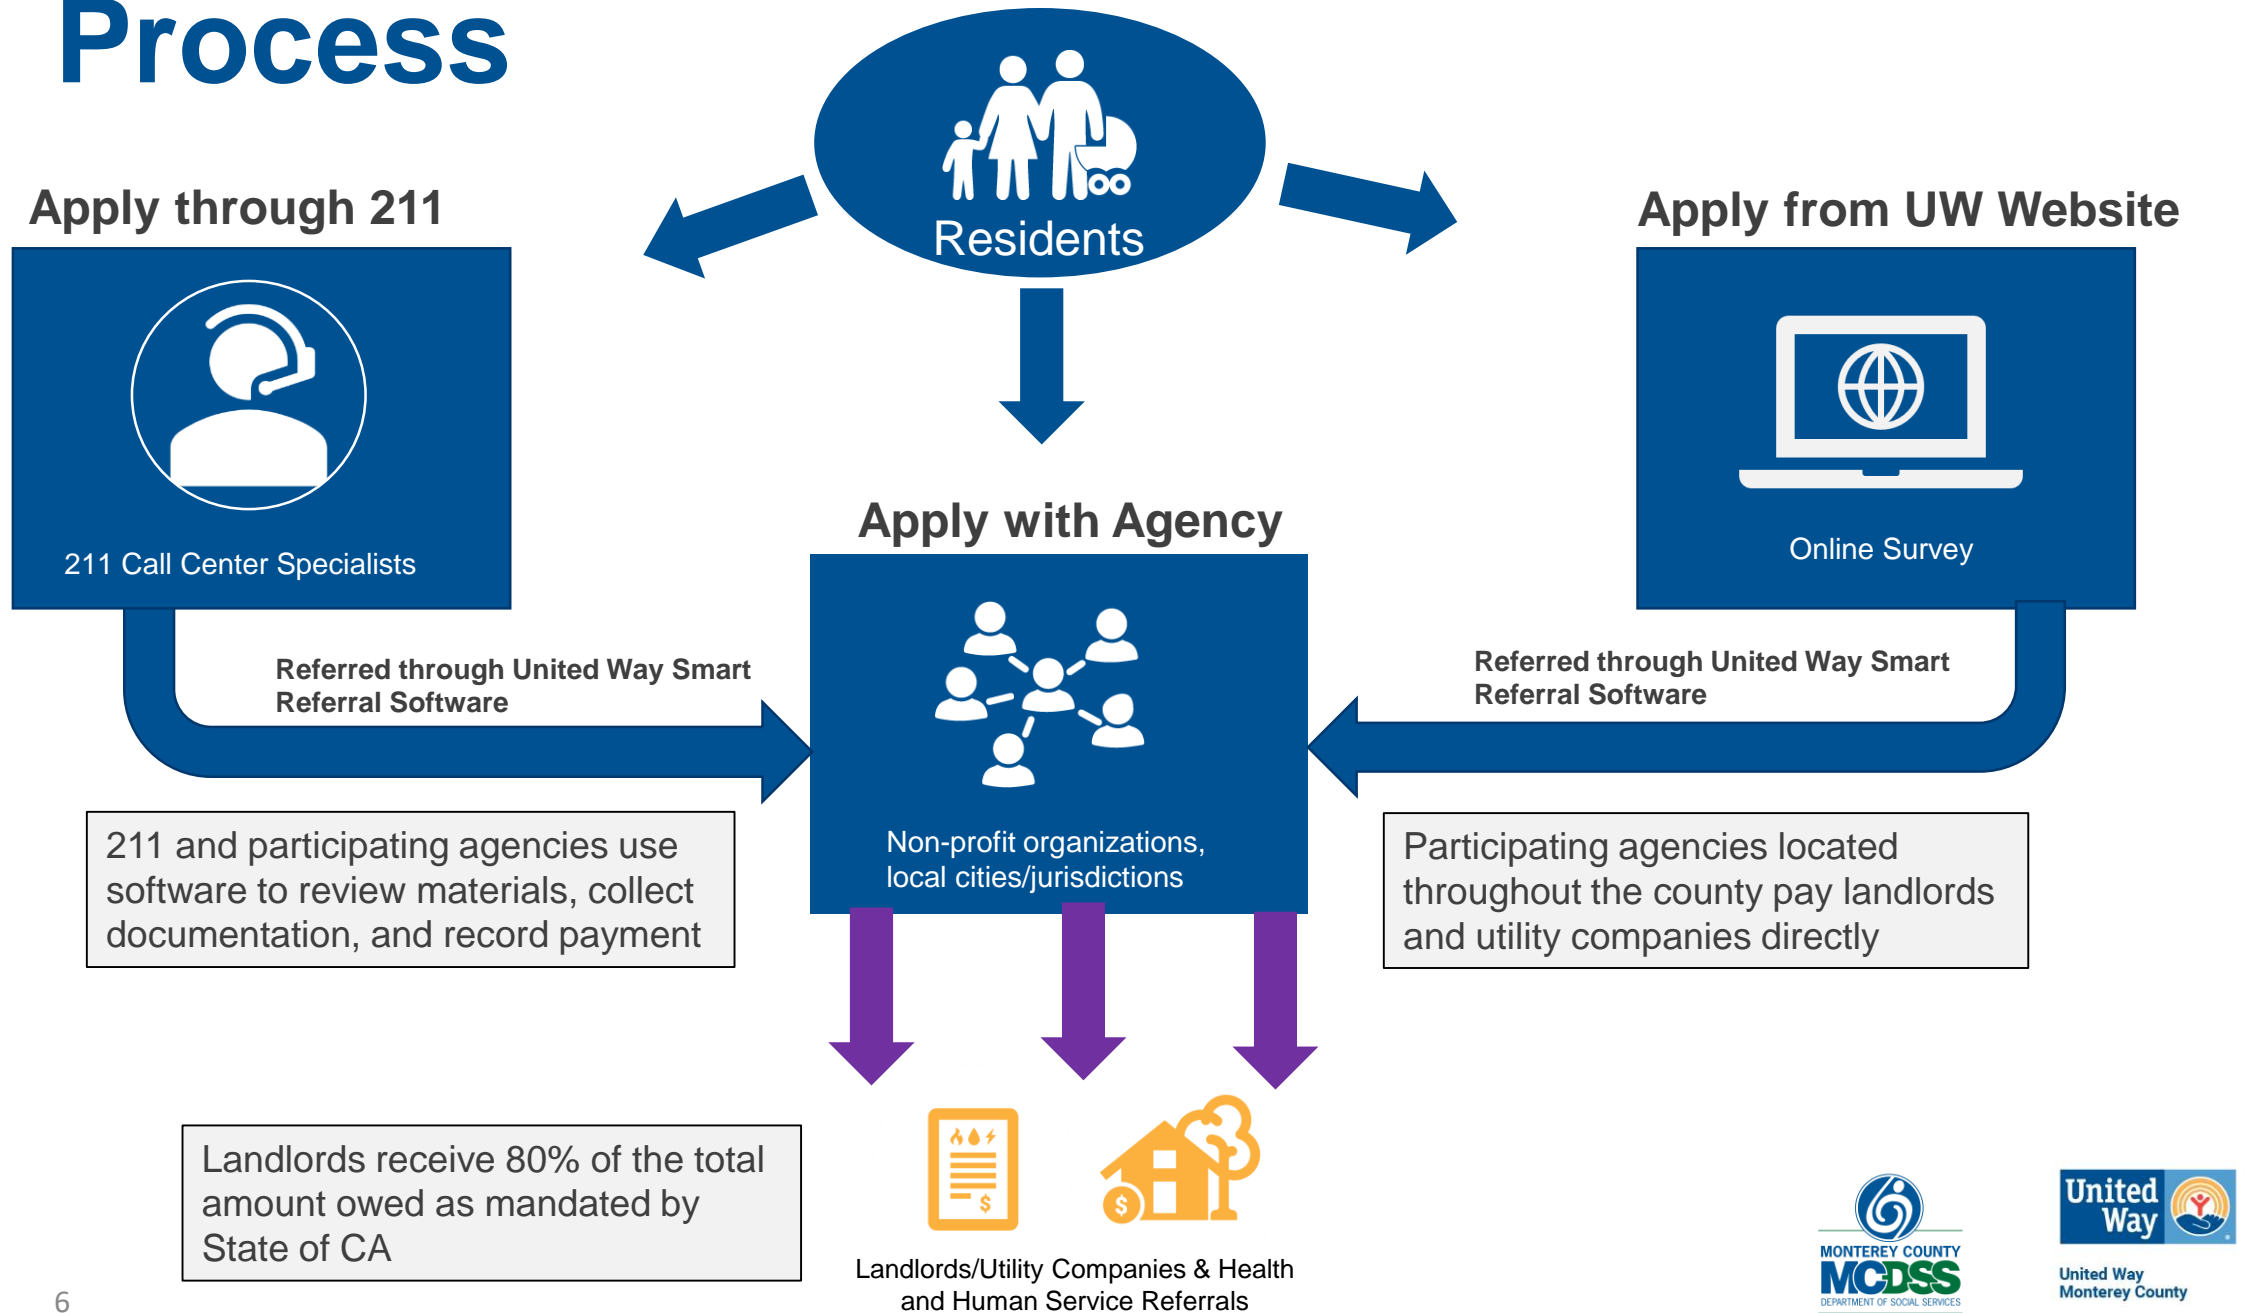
Process

Residents

Apply through 211

211 Call Center Specialists

Apply from UW Website

Online Survey

Apply with Agency

Non-profit organizations, local cities/jurisdictions

Referred through United Way Smart Referral Software

Referred through United Way Smart Referral Software

211 and participating agencies use software to review materials, collect documentation, and record payment

Participating agencies located throughout the county pay landlords and utility companies directly

Landlords receive 80% of the total amount owed as mandated by State of CA

Landlords/Utility Companies & Health and Human Service Referrals

MONTEREY COUNTY MCDSS DEPARTMENT OF SOCIAL SERVICES

United Way

United Way Monterey County

6